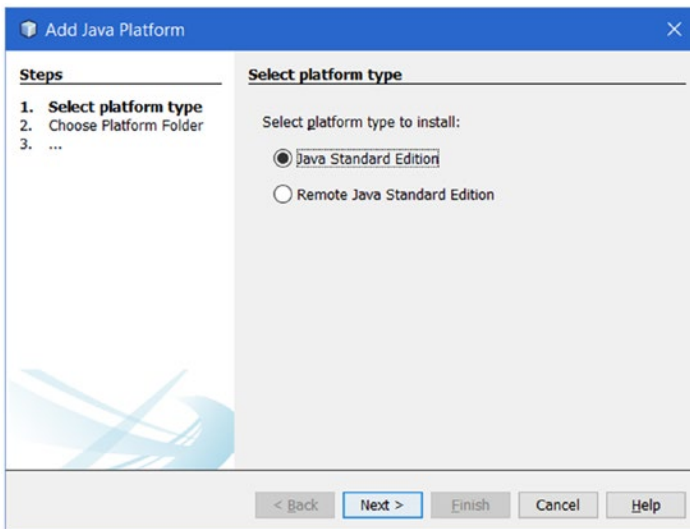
Add Java Platform

Steps

1. Select platform type
2. Choose Platform Folder
3. ...

Select platform type

Select platform type to install:

Java Standard Edition

Remote Java Standard Edition

< Back
Next >
Finish
Cancel
Help